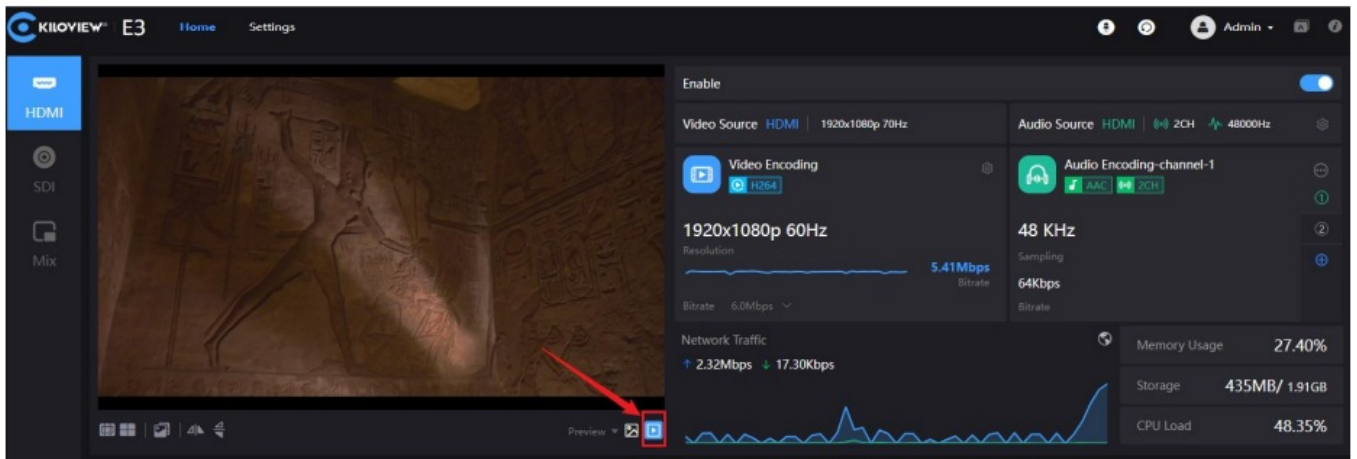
KILOVIEW E3 Home Settings

Admin

HDMI
SDI
Mix

Enable

Video Source HDMI | 1920x1080p 70Hz

Audio Source HDMI | 2CH 48000Hz

Video Encoding
H264

Audio Encoding-channel-1
AAC 2CH

1920x1080p 60Hz
Resolution

5.41Mbps
Bitrate

Bitrate 6.0Mbps

48 KHz
Sampling

64Kbps
Bitrate

① ② ⊕

Network Traffic
↑ 2.32Mbps ↓ 17.30Kbps

Memory Usage 27.40%

Storage 435MB/ 1.91GB

CPU Load 48.35%

Preview